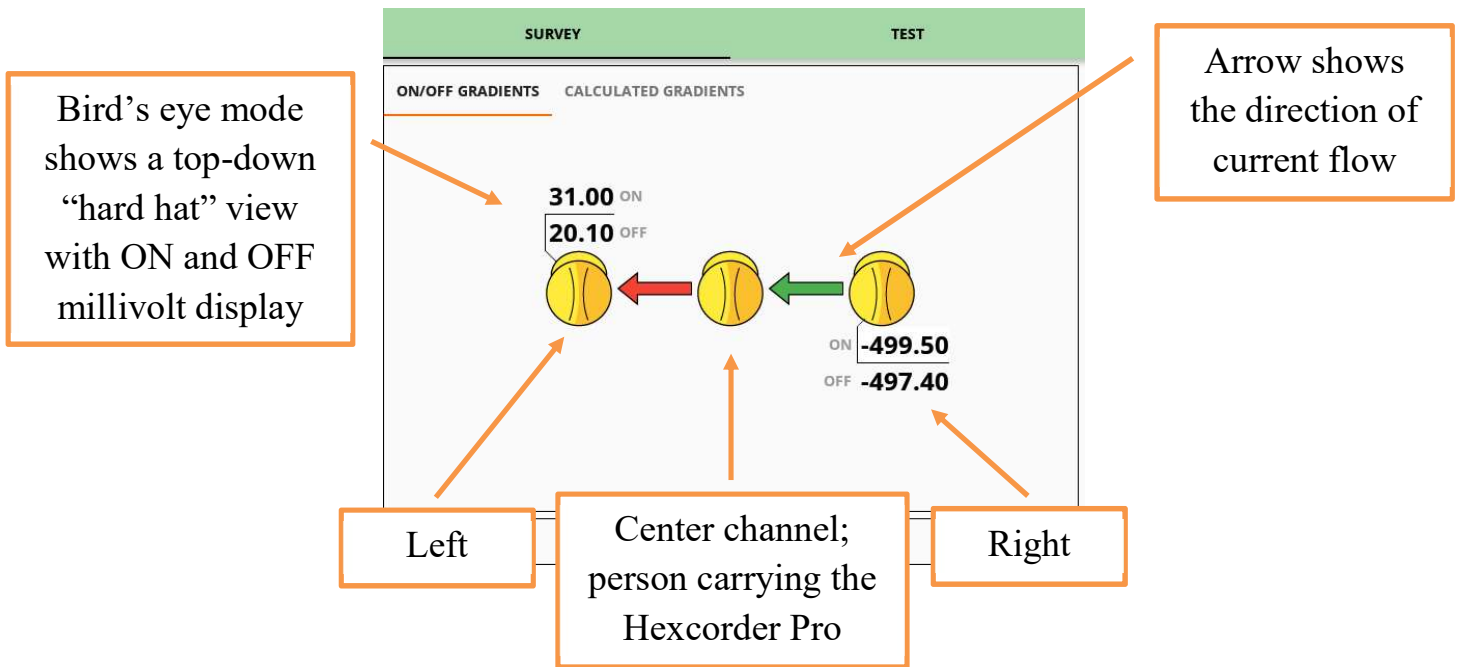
SURVEY

TEST

ON/OFF GRADIENTS

CALCULATED GRADIENTS

Bird’s eye mode shows a top-down “hard hat” view with ON and OFF millivolt display

Arrow shows the direction of current flow

31.00 ON
20.10 OFF

ON -499.50
OFF -497.40

Left

Center channel; person carrying the Hexcorder Pro

Right